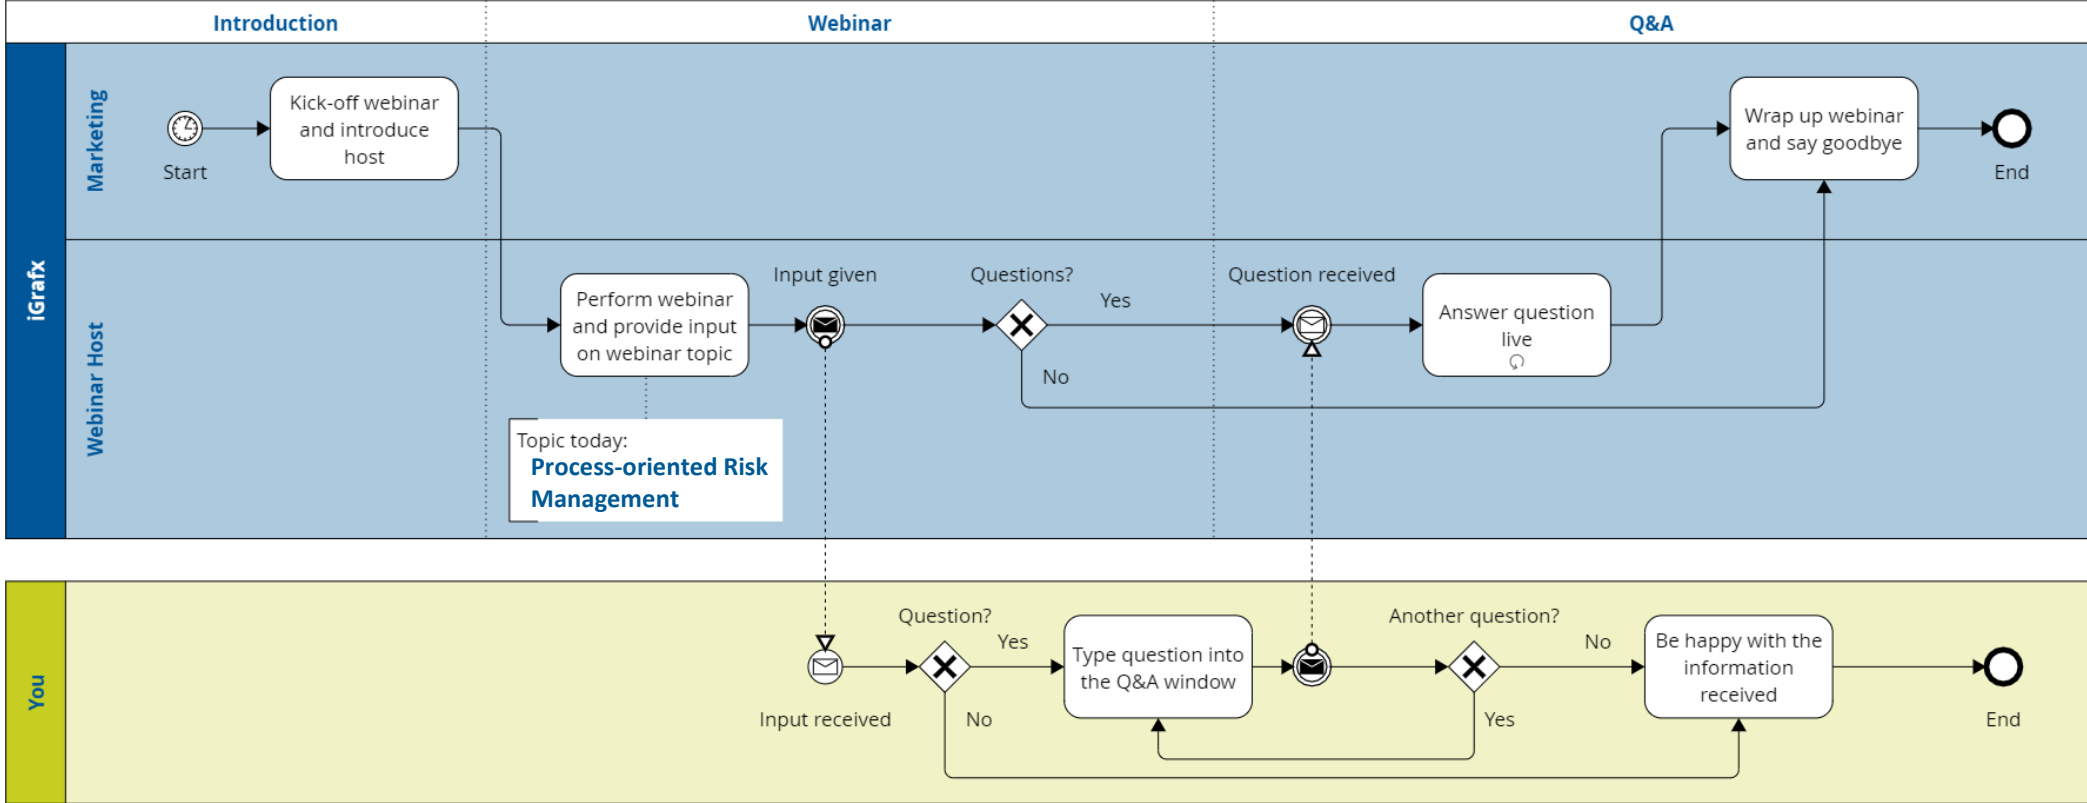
Introduction

Webinar

Q&A

iGrafx

Marketing

Start

Kick-off webinar and introduce host

Wrap up webinar and say goodbye

End

Webinar Host

Perform webinar and provide input on webinar topic

Input given

Questions?

Yes

No

Question received

Answer question live

Topic today:
Process-oriented Risk Management

You

Input received

Question?

Yes

No

Type question into the Q&A window

Another question?

No

Yes

Be happy with the information received

End